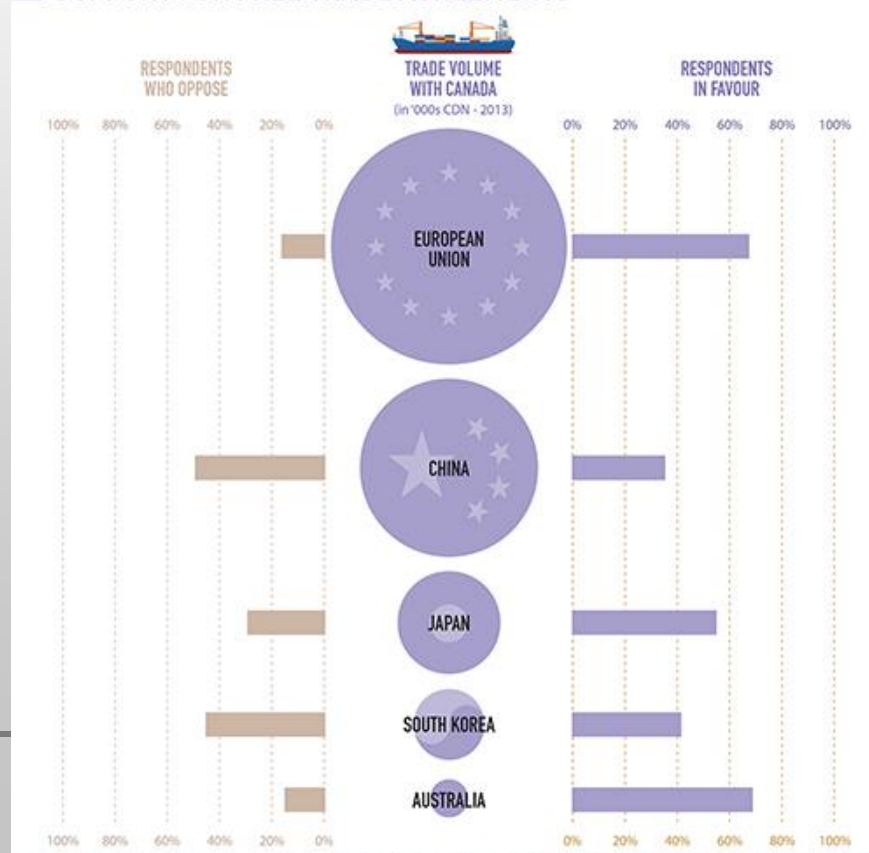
RESPONDENTS WHO OPPOSE

TRADE VOLUME WITH CANADA
(in '000s CDN - 2013)

RESPONDENTS IN FAVOUR

100% 80% 60% 40% 20% 0%

0% 20% 40% 60% 80% 100%

EUROPEAN UNION

CHINA

JAPAN

SOUTH KOREA

AUSTRALIA

100% 80% 60% 40% 20% 0%

0% 20% 40% 60% 80% 100%